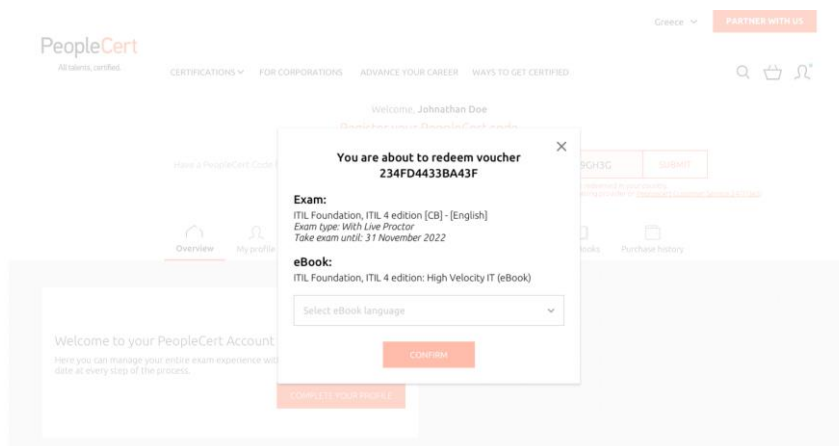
Greece ∨ PARTNER WITH US

PeopleCert
All talents, certified.

CERTIFICATIONS ∨ FOR CORPORATIONS ADVANCE YOUR CAREER WAYS TO GET CERTIFIED

Welcome, Johnathan Doe

Register your PeopleCert code

Have a PeopleCert Code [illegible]

5GH3G SUBMIT

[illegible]

Overview My profile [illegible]ooks Purchase history

Welcome to your PeopleCert Account

Here you can manage your entire exam experience wit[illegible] date at every step of the process.

COMPLETE YOUR PROFILE

×

You are about to redeem voucher 234FD4433BA43F

Exam:
ITIL Foundation, ITIL 4 edition [CB] - [English]
Exam type: With Live Proctor
Take exam until: 31 November 2022

eBook:
ITIL Foundation, ITIL 4 edition: High Velocity IT (eBook)

Select eBook language

CONFIRM